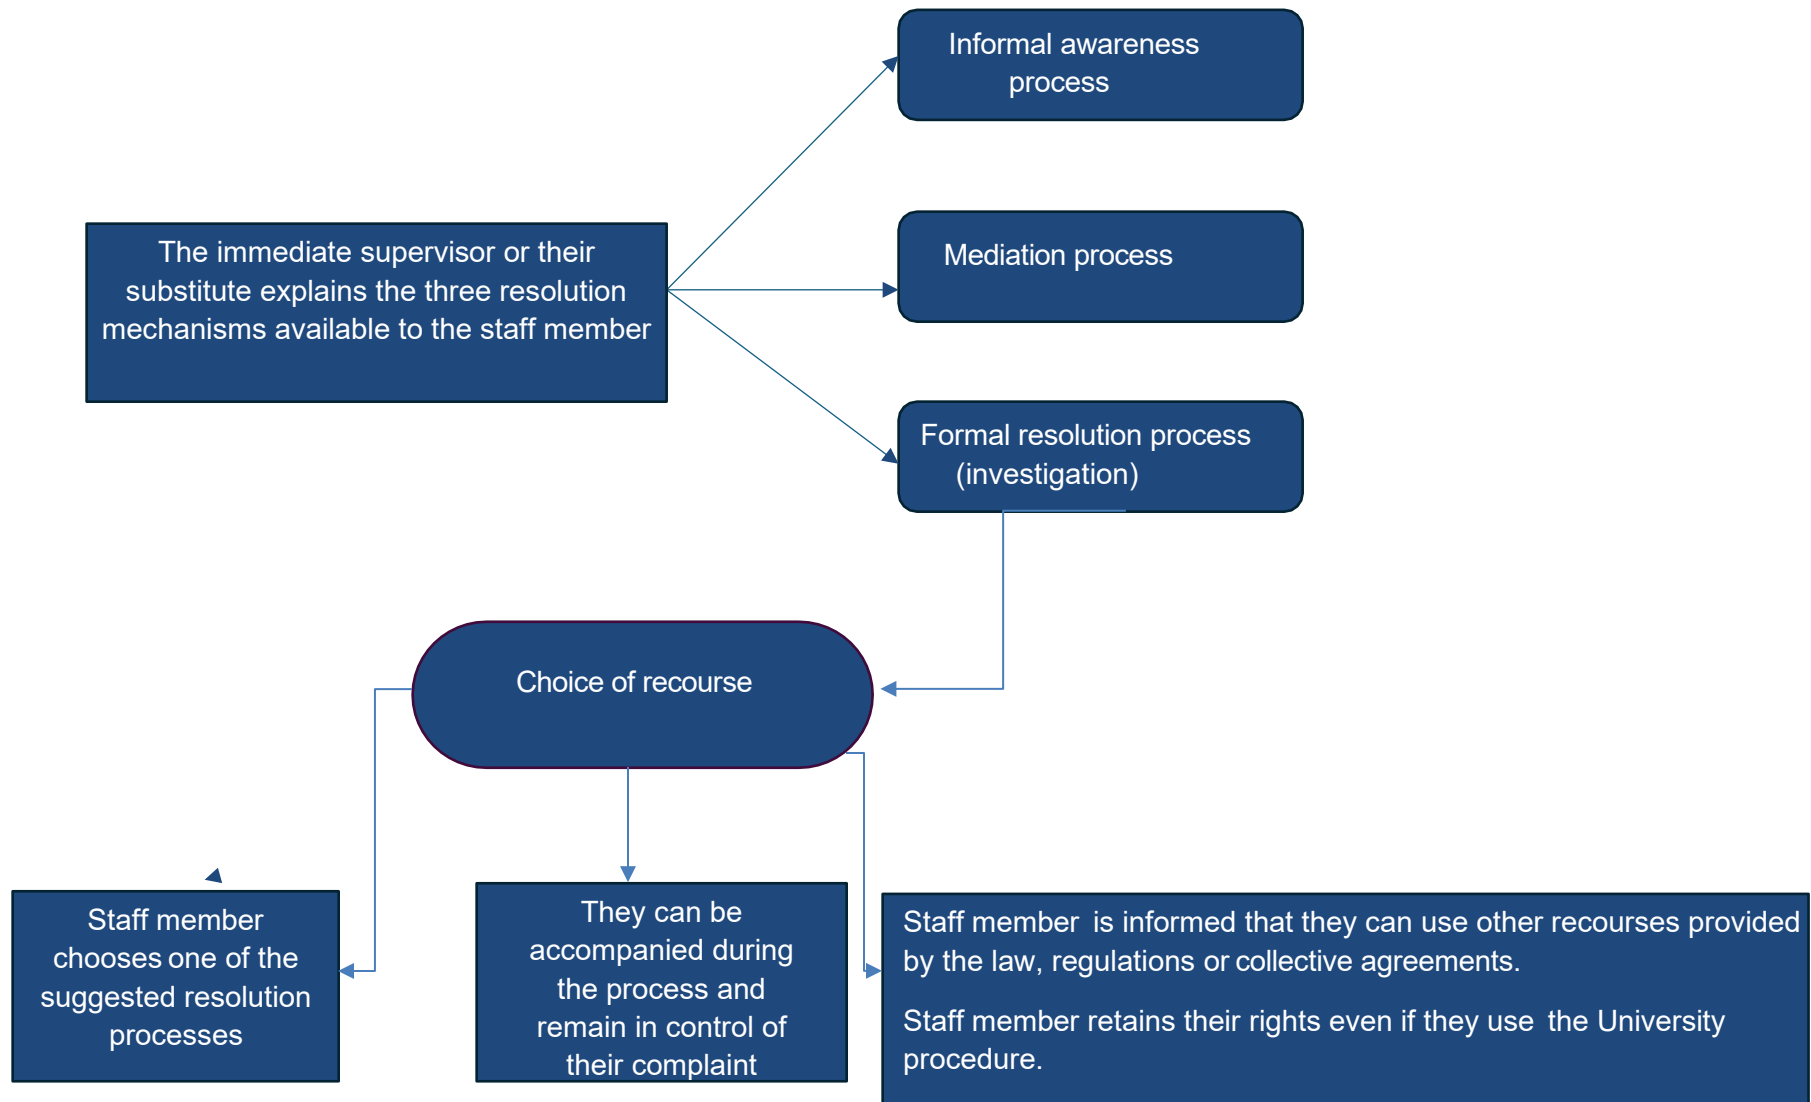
Informal awareness process

The immediate supervisor or their substitute explains the three resolution mechanisms available to the staff member

Mediation process

Formal resolution process (investigation)

Choice of recourse

Staff member chooses one of the suggested resolution processes

They can be accompanied during the process and remain in control of their complaint

Staff member is informed that they can use other recourses provided by the law, regulations or collective agreements.

Staff member retains their rights even if they use the University procedure.